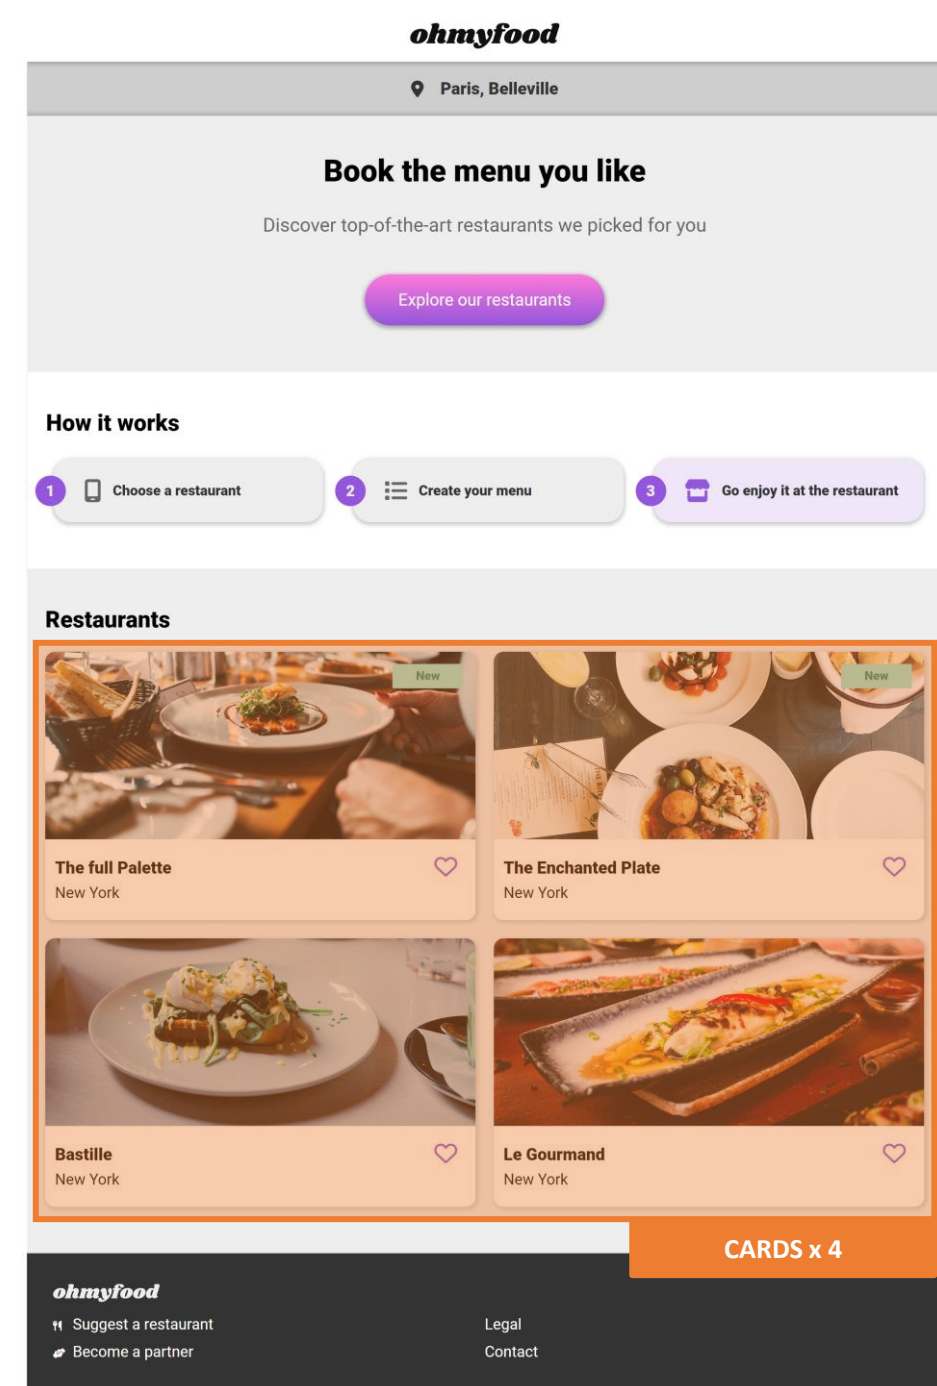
ohmyfood

Paris, Belleville

Book the menu you like

Discover top-of-the-art restaurants we picked for you

Explore our restaurants

How it works

1 Choose a restaurant

2 Create your menu

3 Go enjoy it at the restaurant

Restaurants

New

The full Palette
New York

New

The Enchanted Plate
New York

Bastille
New York

Le Gourmand
New York

CARDS x 4

ohmyfood

Suggest a restaurant

Become a partner

Legal

Contact